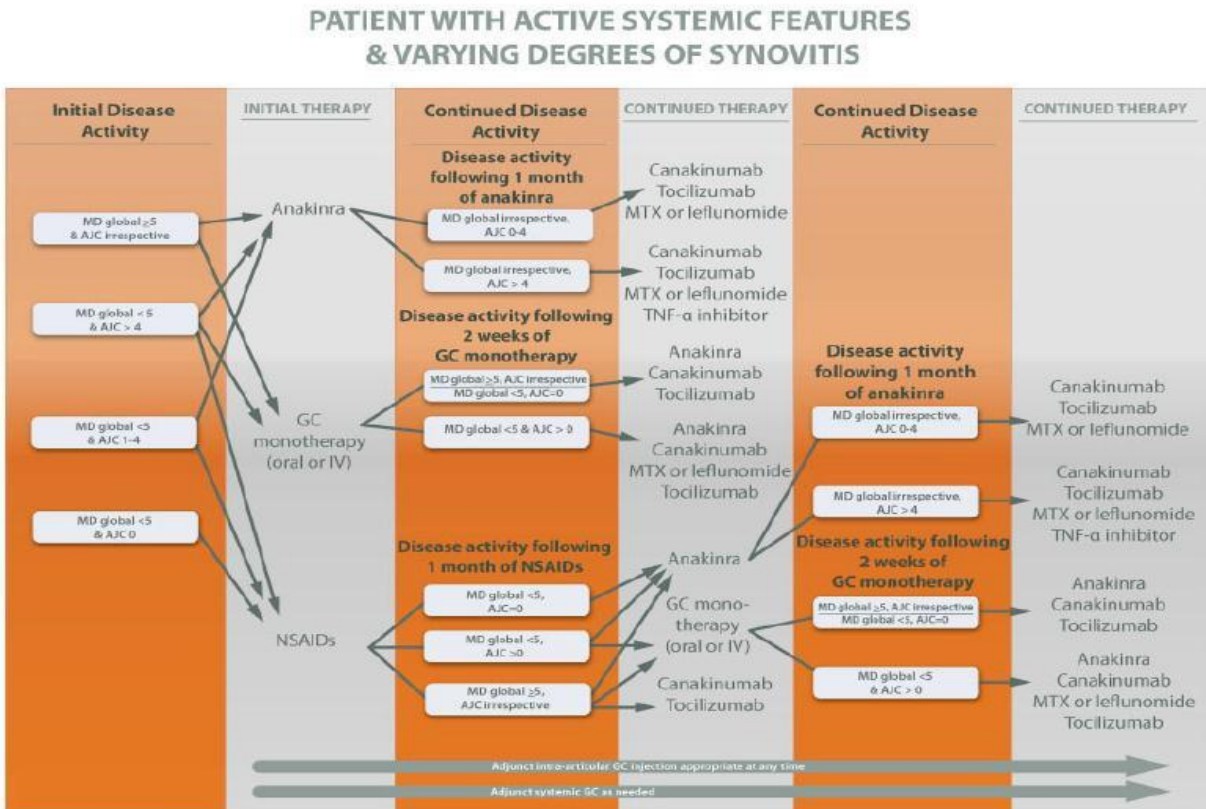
PATIENT WITH ACTIVE SYSTEMIC FEATURES
& VARYING DEGREES OF SYNOVITIS

Initial Disease Activity

INITIAL THERAPY

Continued Disease Activity

CONTINUED THERAPY

Continued Disease Activity

CONTINUED THERAPY

MD global ≥5 & AJC irrespective

MD global <5 & AJC > 4

MD global <5 & AJC 1-4

MD global <5 & AJC 0

Anakinra

GC monotherapy (oral or IV)

NSAIDs

Disease activity following 1 month of anakinra

MD global irrespective, AJC 0-4

MD global irrespective, AJC > 4

Canakinumab
Tocilizumab
MTX or leflunomide

Canakinumab
Tocilizumab
MTX or leflunomide
TNF-α inhibitor

Disease activity following 2 weeks of GC monotherapy

MD global ≥5, AJC irrespective
MD global <5, AJC=0

MD global <5 & AJC > 0

Anakinra
Canakinumab
Tocilizumab

Anakinra
Canakinumab
MTX or leflunomide
Tocilizumab

Disease activity following 1 month of NSAIDs

MD global <5, AJC=0

MD global <5, AJC >0

MD global ≥5, AJC irrespective

Anakinra

GC monotherapy (oral or IV)

Canakinumab
Tocilizumab

Disease activity following 1 month of anakinra

MD global irrespective, AJC 0-4

MD global irrespective, AJC > 4

Canakinumab
Tocilizumab
MTX or leflunomide

Canakinumab
Tocilizumab
MTX or leflunomide
TNF-α inhibitor

Disease activity following 2 weeks of GC monotherapy

MD global ≥5, AJC irrespective
MD global <5, AJC=0

MD global <5 & AJC > 0

Anakinra
Canakinumab
Tocilizumab

Anakinra
Canakinumab
MTX or leflunomide
Tocilizumab

Adjunct intra-articular GC injection appropriate at any time

Adjunct systemic GC as needed